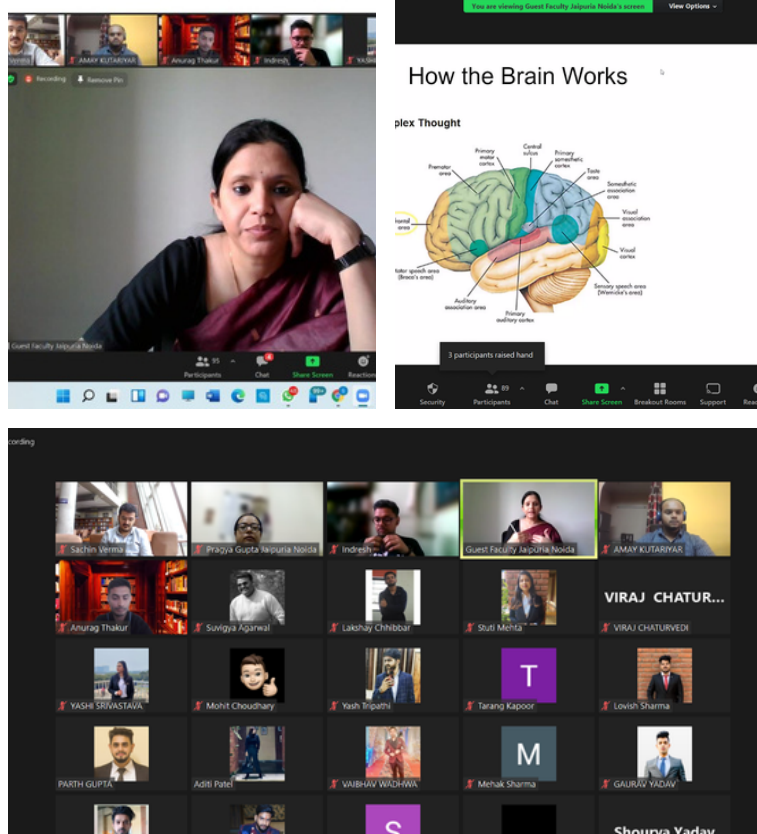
AMAY KUTARIYAR
Anurag Thakur
Indresh
Recording
Remove Pin
Guest Faculty Jaipuria Noida
95
Participants
Chat
Share Screen
Reactions

You are viewing Guest Faculty Jaipuria Noida's screen
View Options

How the Brain Works

plex Thought

Premotor area
Primary motor cortex
Central sulcus
Primary somesthetic cortex
Taste area
Somesthetic association area
Visual association area
Visual cortex
Sensory speech area (Wernicke's area)
Primary auditory cortex
Auditory association area
Motor speech area (Broca's area)
frontal area

3 participants raised hand
Security
89
Participants
Chat
Share Screen
Breakout Rooms
Support

cording
Sachin Verma
Pragya Gupta Jaipuria Noida
Indresh
Guest Faculty Jaipuria Noida
AMAY KUTARIYAR
Anurag Thakur
Suvigya Agarwal
Lakshay Chhibbar
Stuti Mehta
VIRAJ CHATUR...
VIRAJ CHATURVEDI
YASHI SRIVASTAVA
Mohit Choudhary
Yash Tripathi
T
Tarang Kapoor
Lovish Sharma
PARTH GUPTA
Aditi Patel
VAIBHAV WADHWA
M
Mehak Sharma
GAURAV YADAV
S
Shourya Yadav